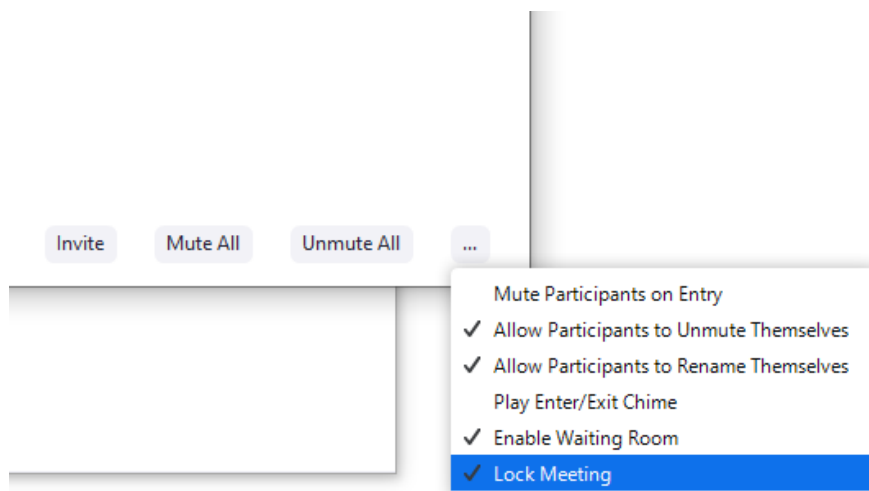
Invite Mute All Unmute All ...

Mute Participants on Entry
✓ Allow Participants to Unmute Themselves
✓ Allow Participants to Rename Themselves
Play Enter/Exit Chime
✓ Enable Waiting Room
✓ Lock Meeting